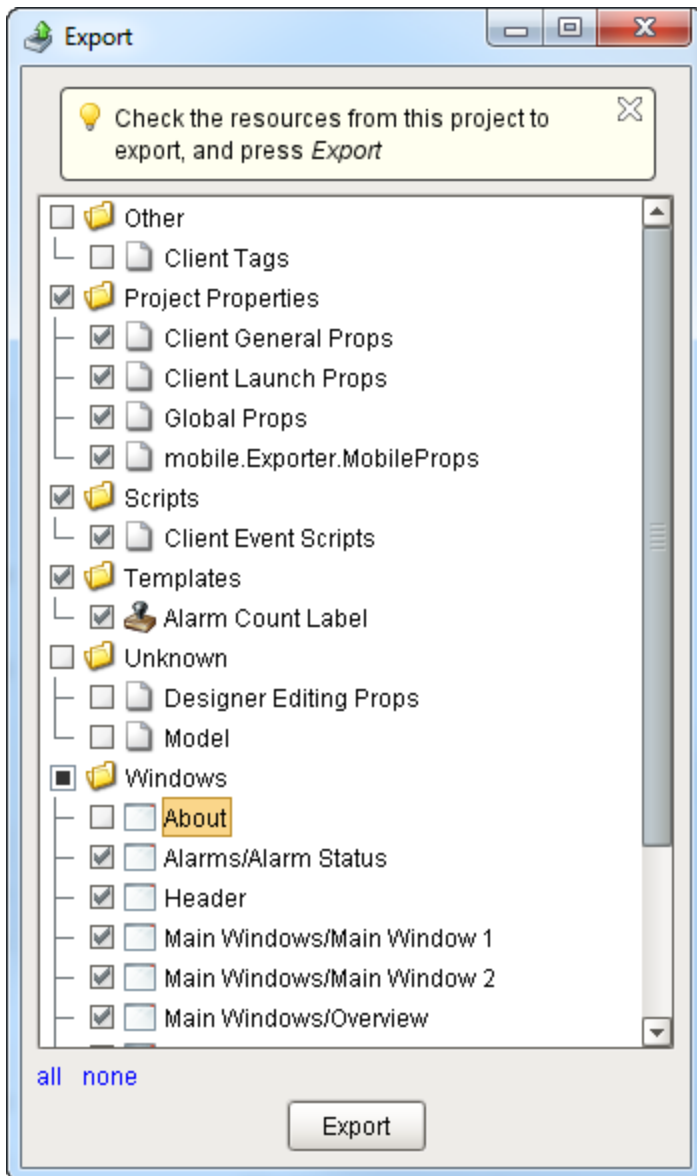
Export

Check the resources from this project to export, and press *Export*

Other
Client Tags
Project Properties
Client General Props
Client Launch Props
Global Props
mobile.Exporter.MobileProps
Scripts
Client Event Scripts
Templates
Alarm Count Label
Unknown
Designer Editing Props
Model
Windows
About
Alarms/Alarm Status
Header
Main Windows/Main Window 1
Main Windows/Main Window 2
Main Windows/Overview

all none

Export